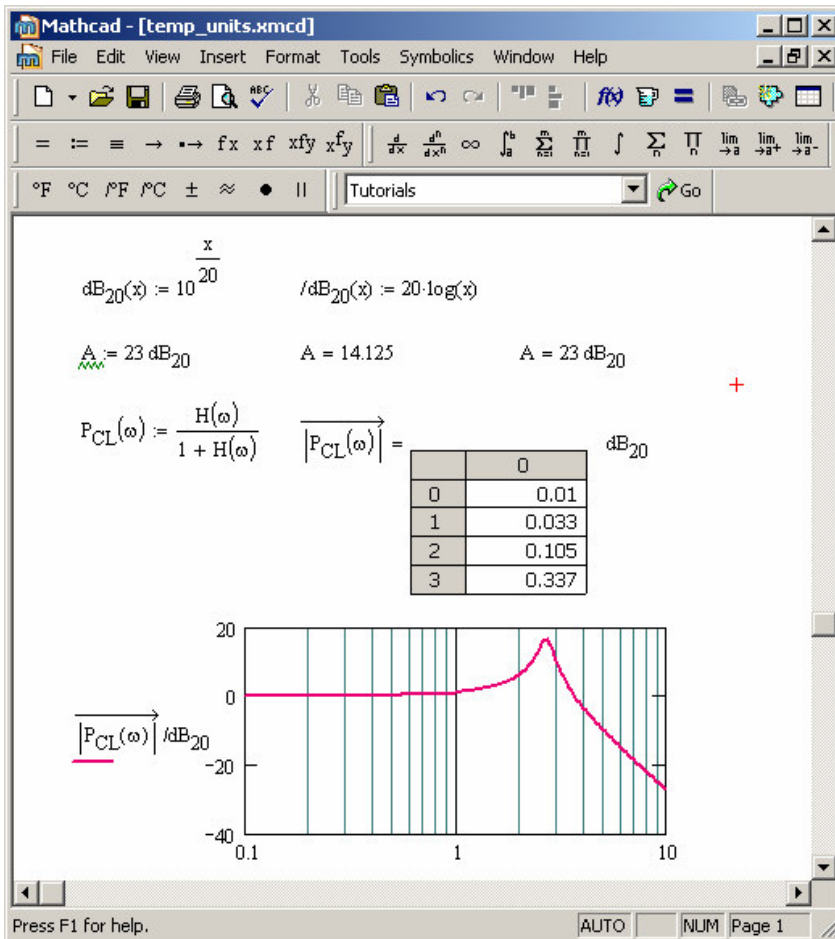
Mathcad - [temp_units.xmcd]

File Edit View Insert Format Tools Symbolics Window Help

= := ≡ → •→ fx xf xfy $x^{f}y$

°F °C /°F /°C ± ≈ ● ||

Tutorials

Go

$dB_{20}(x) := 10^{\frac{x}{20}}$ $/dB_{20}(x) := 20 \cdot \log(x)$

$A := 23\ dB_{20}$ $A = 14.125$ $A = 23\ dB_{20}$

$P_{CL}(\omega) := \frac{H(\omega)}{1 + H(\omega)}$ $\overrightarrow{|P_{CL}(\omega)|} =$ $dB_{20}$

| | 0 |
|---|---|
| 0 | 0.01 |
| 1 | 0.033 |
| 2 | 0.105 |
| 3 | 0.337 |

20
0
-20
-40
0.1
1
10

$\overrightarrow{|P_{CL}(\omega)|}\ /dB_{20}$

Press F1 for help. AUTO NUM Page 1